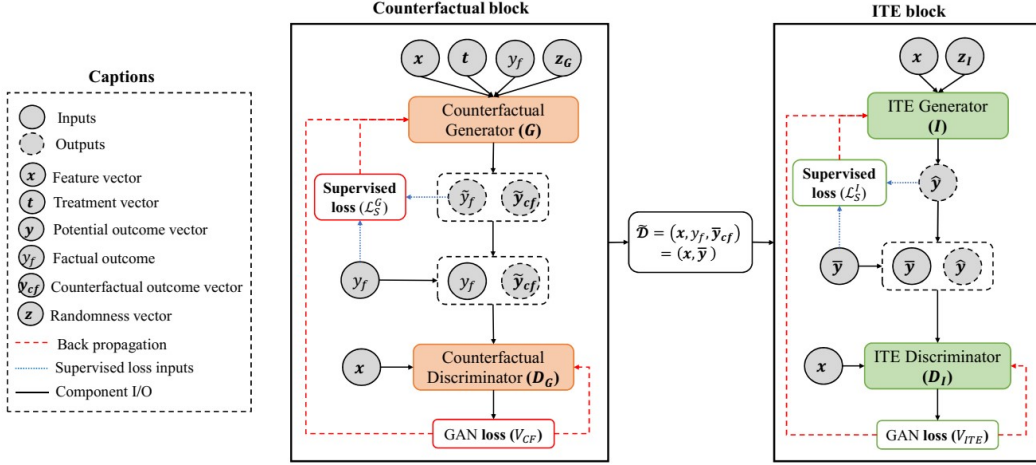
Captions

Inputs
Outputs
$x$ Feature vector
$t$ Treatment vector
$y$ Potential outcome vector
$y_f$ Factual outcome
$y_{cf}$ Counterfactual outcome vector
$z$ Randomness vector
Back propagation
Supervised loss inputs
Component I/O

Counterfactual block

$x$ $t$ $y_f$ $z_G$

Counterfactual Generator ($G$)

Supervised loss ($\mathcal{L}_S^G$)

$\tilde{y}_f$ $\tilde{y}_{cf}$

$y_f$

$y_f$ $\tilde{y}_{cf}$

$x$

Counterfactual Discriminator ($D_G$)

GAN loss ($V_{CF}$)

$\bar{\mathcal{D}} = (x, y_f, \bar{y}_{cf}) = (x, \bar{y})$

ITE block

$x$ $z_I$

ITE Generator ($I$)

Supervised loss ($\mathcal{L}_S^I$)

$\hat{y}$

$\bar{y}$

$\bar{y}$ $\hat{y}$

$x$

ITE Discriminator ($D_I$)

GAN loss ($V_{ITE}$)